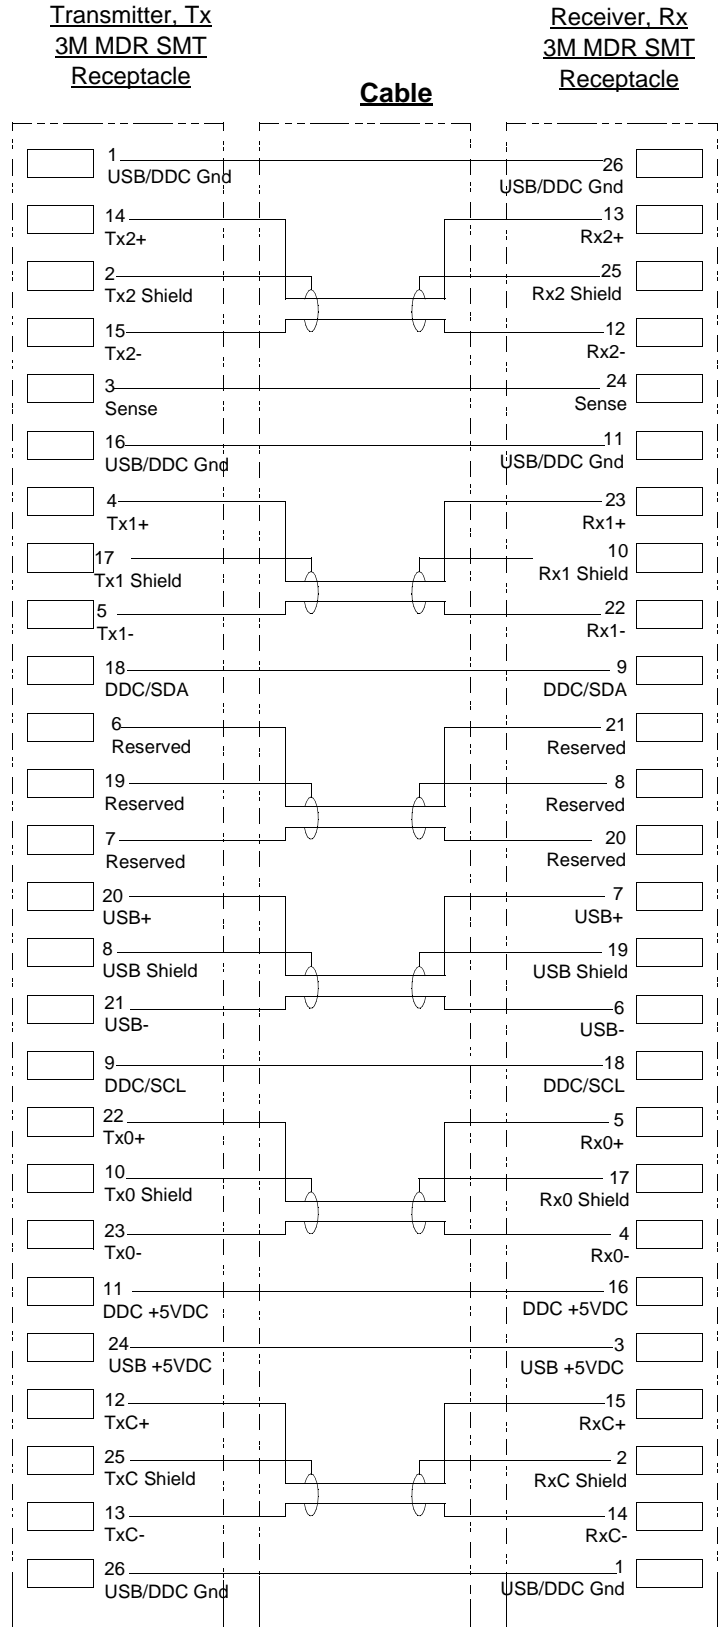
Transmitter, Tx
3M MDR SMT
Receptacle

Cable

Receiver, Rx
3M MDR SMT
Receptacle

1
USB/DDC Gnd
26
USB/DDC Gnd

14
Tx2+
13
Rx2+

2
Tx2 Shield
25
Rx2 Shield

15
Tx2-
12
Rx2-

3
Sense
24
Sense

16
USB/DDC Gnd
11
USB/DDC Gnd

4
Tx1+
23
Rx1+

17
Tx1 Shield
10
Rx1 Shield

5
Tx1-
22
Rx1-

18
DDC/SDA
9
DDC/SDA

6
Reserved
21
Reserved

19
Reserved
8
Reserved

7
Reserved
20
Reserved

20
USB+
7
USB+

8
USB Shield
19
USB Shield

21
USB-
6
USB-

9
DDC/SCL
18
DDC/SCL

22
Tx0+
5
Rx0+

10
Tx0 Shield
17
Rx0 Shield

23
Tx0-
4
Rx0-

11
DDC +5VDC
16
DDC +5VDC

24
USB +5VDC
3
USB +5VDC

12
TxC+
15
RxC+

25
TxC Shield
2
RxC Shield

13
TxC-
14
RxC-

26
USB/DDC Gnd
1
USB/DDC Gnd